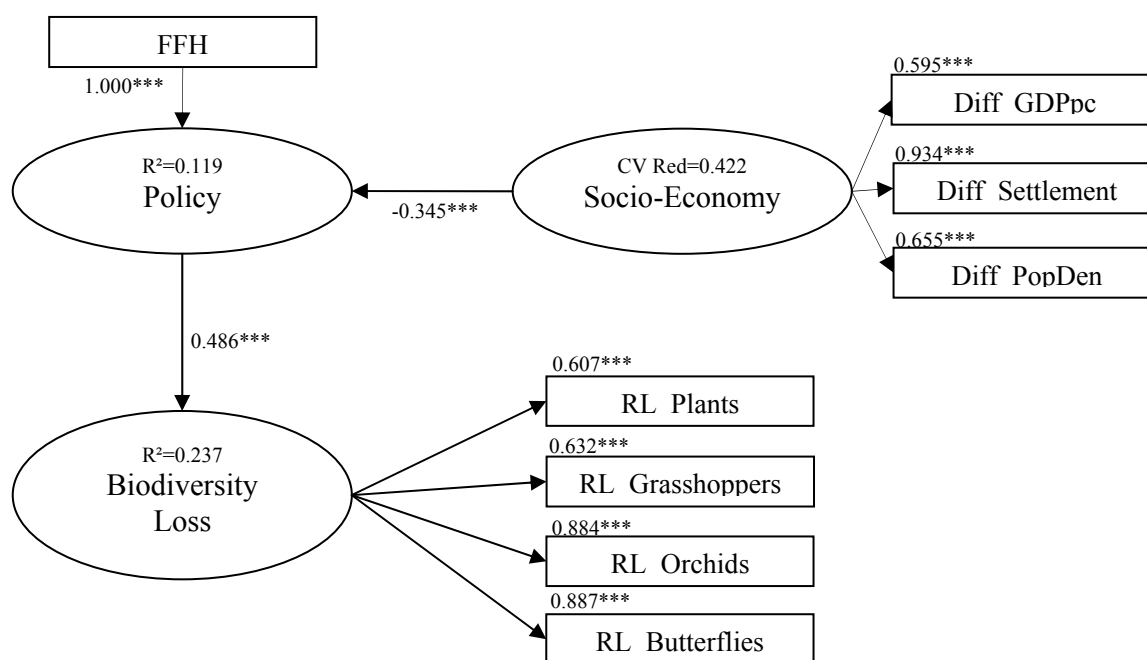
FFH

1.000***

R²=0.119
Policy

-0.345***

CV Red=0.422
Socio-Economy

0.595***
Diff GDPpc

0.934***
Diff Settlement

0.655***
Diff PopDen

0.486***

R²=0.237
Biodiversity Loss

0.607***
RL Plants

0.632***
RL Grasshoppers

0.884***
RL Orchids

0.887***
RL Butterflies